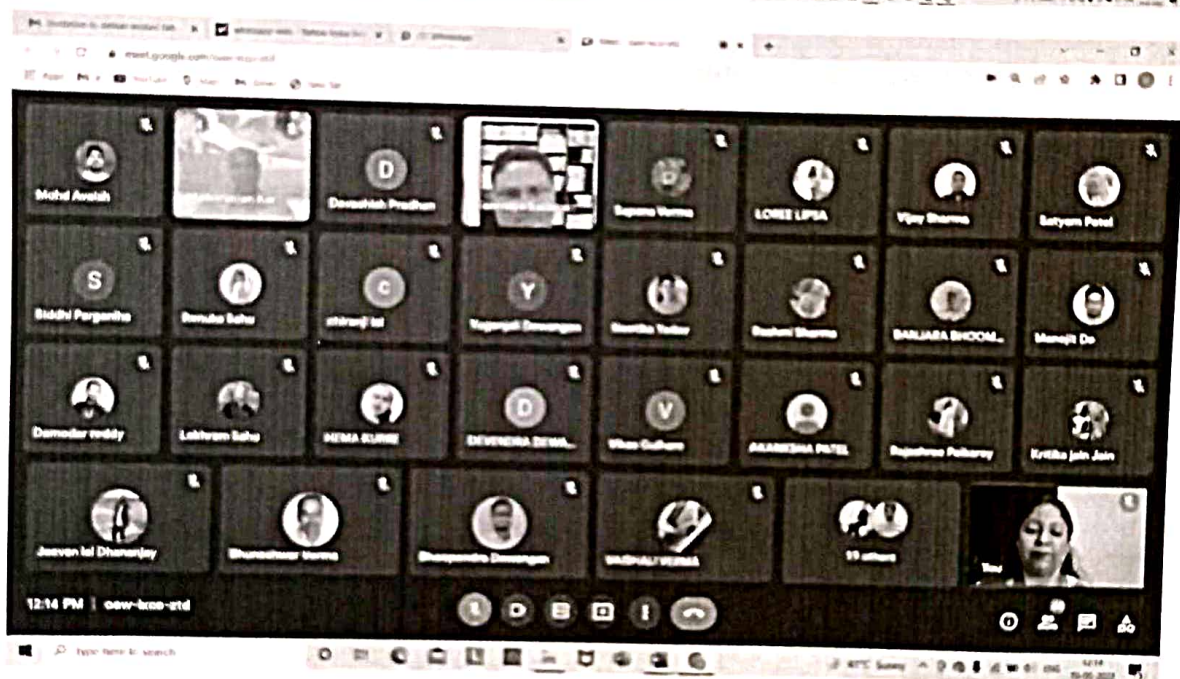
meet.google.com

Mohd Avaish

D

Devashish Pradhan

Sapana Verma

LORIZ LIPSA

Vijay Sharma

Satyam Patel

S

Siddhi Parganiha

Renuka Sahu

C

chiranji lal

Y

Yogarajan Dewangan

Geetika Yadav

Rashmi Sharma

BANJARA BHOOM...

Manojit De

Damodar reddy

Lakhram Sahu

HEMA KURRE

D

DEVENDRA DEWA...

V

Vikas Gulhare

AKANKSHA PATEL

Rajashree Paikaray

Kritika jain Jain

Jeevan lal Dhananjay

Bhuneshwar Verma

Bhupendra Dewangan

VAISHALI VERMA

19 others

You

12:14 PM | oaw-kcco-ztd

Type here to search